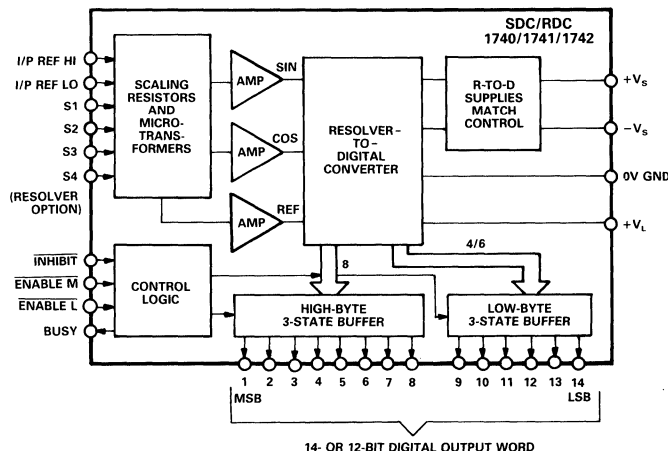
SDC/RDC
1740/1741/1742

I/P REF HI
I/P REF LO
S1
S2
S3
S4
(RESOLVER OPTION)

SCALING RESISTORS AND MICRO-TRANSFORMERS

AMP
SIN
AMP
COS
AMP
REF

RESOLVER-TO-DIGITAL CONVERTER

R-TO-D SUPPLIES MATCH CONTROL

$+V_S$
$-V_S$
0V GND
$+V_L$

$\overline{INHIBIT}$
$\overline{ENABLE\ M}$
$\overline{ENABLE\ L}$
BUSY

CONTROL LOGIC

8
4/6

HIGH-BYTE 3-STATE BUFFER
LOW-BYTE 3-STATE BUFFER

1 2 3 4 5 6 7 8 9 10 11 12 13 14
MSB
LSB

14- OR 12-BIT DIGITAL OUTPUT WORD